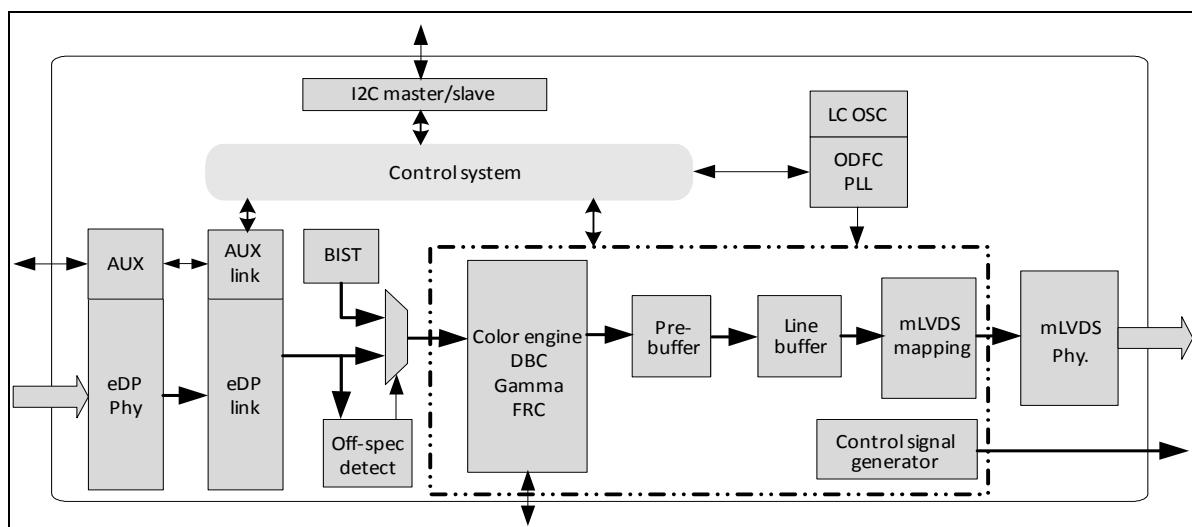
I2C master/slave

LC OSC

Control system

ODFC PLL

AUX

AUX link

BIST

eDP Phy

eDP link

Color engine DBC Gamma FRC

Pre-buffer

Line buffer

mLVDS mapping

mLVDS Phy.

Off-spec detect

Control signal generator